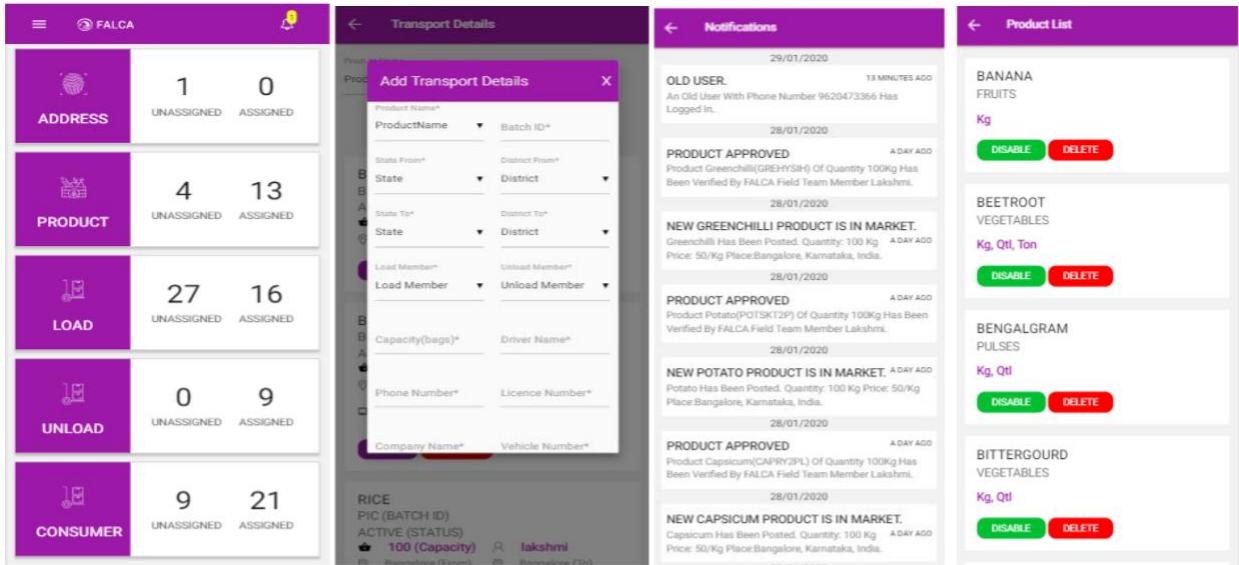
FALCA

| | | |
|---|---|---|
| ADDRESS | 1 UNASSIGNED | 0 ASSIGNED |
| PRODUCT | 4 UNASSIGNED | 13 ASSIGNED |
| LOAD | 27 UNASSIGNED | 16 ASSIGNED |
| UNLOAD | 0 UNASSIGNED | 9 ASSIGNED |
| CONSUMER | 9 UNASSIGNED | 21 ASSIGNED |

Transport Details

Add Transport Details X

Product Name*
ProductName
Batch ID*
State From*
State
District From*
District
State To*
State
District To*
District
Load Member*
Load Member
Unload Member*
Unload Member
Capacity(bags)*
Driver Name*
Phone Number*
Licence Number*
Company Name*
Vehicle Number*

RICE
PIC (BATCH ID)
ACTIVE (STATUS)
100 (Capacity) lakshmi
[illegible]

Notifications

29/01/2020
OLD USER. 13 MINUTES AGO
An Old User With Phone Number 9620473366 Has Logged In.
28/01/2020
PRODUCT APPROVED A DAY AGO
Product Greenchilli(GREHYSIH) Of Quantity 100Kg Has Been Verified By FALCA Field Team Member Lakshmi.
28/01/2020
NEW GREENCHILLI PRODUCT IS IN MARKET. A DAY AGO
Greenchilli Has Been Posted. Quantity: 100 Kg Price: 50/Kg Place:Bangalore, Karnataka, India.
28/01/2020
PRODUCT APPROVED A DAY AGO
Product Potato(POTSKT2P) Of Quantity 100Kg Has Been Verified By FALCA Field Team Member Lakshmi.
28/01/2020
NEW POTATO PRODUCT IS IN MARKET. A DAY AGO
Potato Has Been Posted. Quantity: 100 Kg Price: 50/Kg Place:Bangalore, Karnataka, India.
28/01/2020
PRODUCT APPROVED A DAY AGO
Product Capsicum(CAPRY2PL) Of Quantity 100Kg Has Been Verified By FALCA Field Team Member Lakshmi.
28/01/2020
NEW CAPSICUM PRODUCT IS IN MARKET. A DAY AGO
Capsicum Has Been Posted. Quantity: 100 Kg Price: 50/Kg Place:Bangalore, Karnataka, India.

Product List

BANANA
FRUITS
Kg
DISABLE DELETE

BEETROOT
VEGETABLES
Kg, Qtl, Ton
DISABLE DELETE

BENGALGRAM
PULSES
Kg, Qtl
DISABLE DELETE

BITTERGOURD
VEGETABLES
Kg, Qtl
DISABLE DELETE